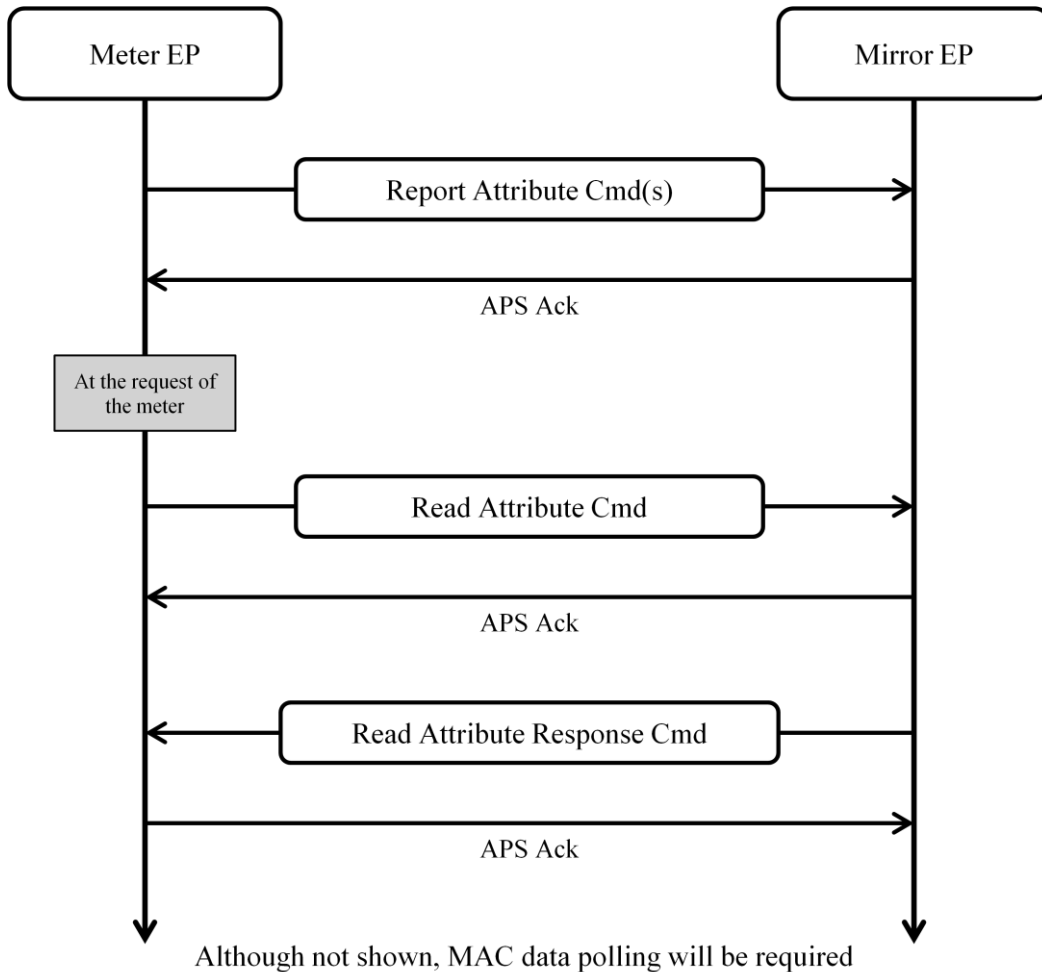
Meter EP

Mirror EP

Report Attribute Cmd(s)

APS Ack

At the request of the meter

Read Attribute Cmd

APS Ack

Read Attribute Response Cmd

APS Ack

Although not shown, MAC data polling will be required